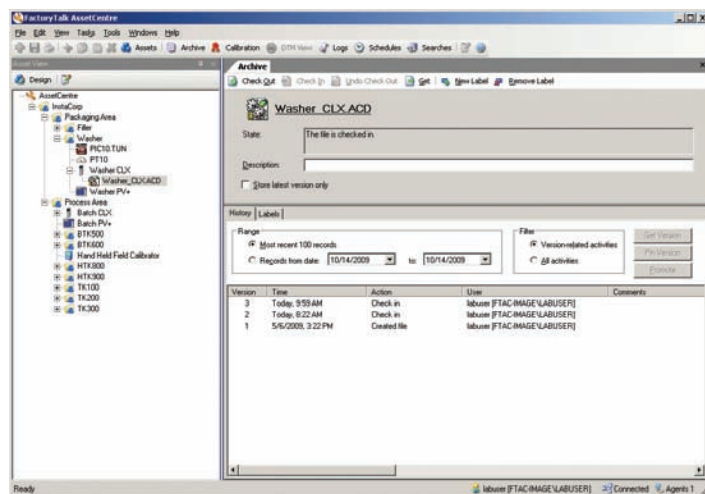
FactoryTalk AssetCentre

File Edit View Tasks Tools Windows Help

Assets | Archive | Calibration | DTM View | Logs | Schedules | Searches

Asset View

Design

AssetCentre
InstaCorp
Packaging Area
Filler
Washer
PIC10.TUN
PT10
Washer CLX
Washer_CLX.ACD
Washer PV+
Process Area
Batch CLX
Batch PV+
BTK500
BTK600
Hand Held Field Calibrator
HTK800
HTK900
TK100
TK200
TK300

Archive

Check Out | Check In | Undo Check Out | Get | New Label | Remove Label

Washer_CLX.ACD

State: The file is checked in.

Description:

Store latest version only

History | Labels

Range
Most recent 100 records
Records from date: 10/14/2009 to: 10/14/2009

Filter
Version-related activities
All activities

Get Version
Pin Version
Promote

| Version | Time | Action | User | Comments |
|---|---|---|---|---|
| 3 | Today, 9:59 AM | Check in | labuser [FTAC-IMAGE\LABUSER] | |
| 2 | Today, 8:22 AM | Check in | labuser [FTAC-IMAGE\LABUSER] | |
| 1 | 5/6/2009, 3:22 PM | Created file | labuser [FTAC-IMAGE\LABUSER] | |

Ready | labuser [FTAC-IMAGE\LABUSER] | Connected | Agents 1